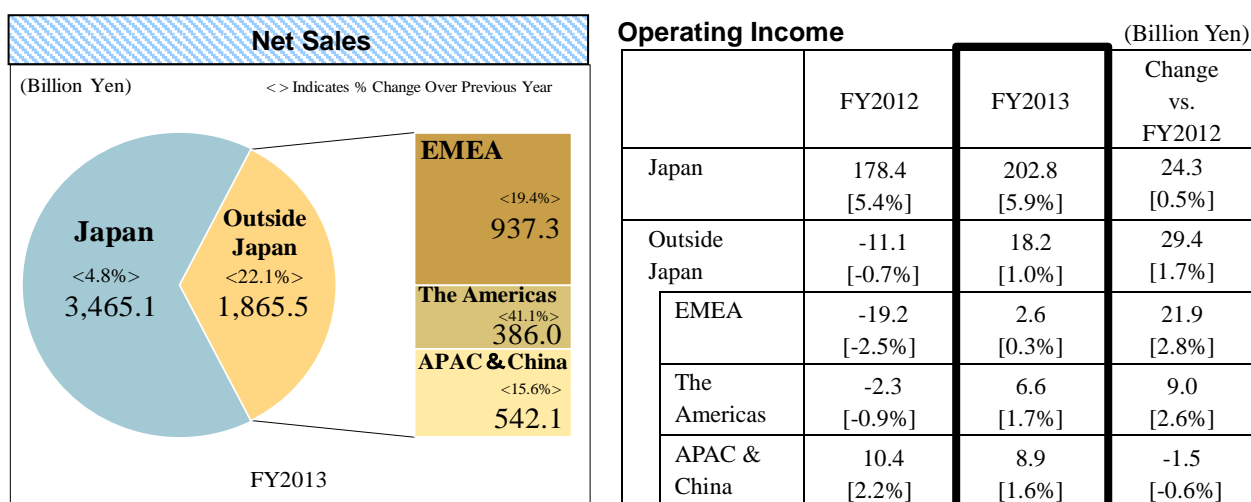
Net Sales

(Billion Yen)

< > Indicates % Change Over Previous Year

Japan
<4.8%>
3,465.1

Outside Japan
<22.1%>
1,865.5

EMEA
<19.4%>
937.3

The Americas
<41.1%>
386.0

APAC & China
<15.6%>
542.1

FY2013

Operating Income

(Billion Yen)

| | FY2012 | FY2013 | Change vs. FY2012 |
|---|---|---|---|
| Japan | 178.4 [5.4%] | 202.8 [5.9%] | 24.3 [0.5%] |
| Outside Japan | -11.1 [-0.7%] | 18.2 [1.0%] | 29.4 [1.7%] |
| EMEA | -19.2 [-2.5%] | 2.6 [0.3%] | 21.9 [2.8%] |
| The Americas | -2.3 [-0.9%] | 6.6 [1.7%] | 9.0 [2.6%] |
| APAC & China | 10.4 [2.2%] | 8.9 [1.6%] | -1.5 [-0.6%] |